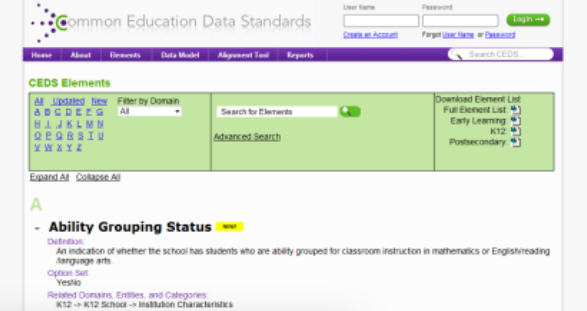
Common Education Data Standards

User Name Password Login

Create an Account Forgot User Name or Password

Home About Elements Data Model Alignment Tool Reports Search CEDS

CEDS Elements

All Updated New
A B C D E F G
H I J K L M N
O P Q R S T U
V W X Y Z

Filter by Domain
All

Search for Elements
Advanced Search

Download Element List
Full Element List
Early Learning
K12
Postsecondary

Expand All Collapse All

A

Ability Grouping Status NEW!

Definition:
An indication of whether the school has students who are ability grouped for classroom instruction in mathematics or English/reading /language arts.

Option Set:
YesNo

Related Domains, Entities, and Categories:
K12 -> K12 School -> Institution Characteristics